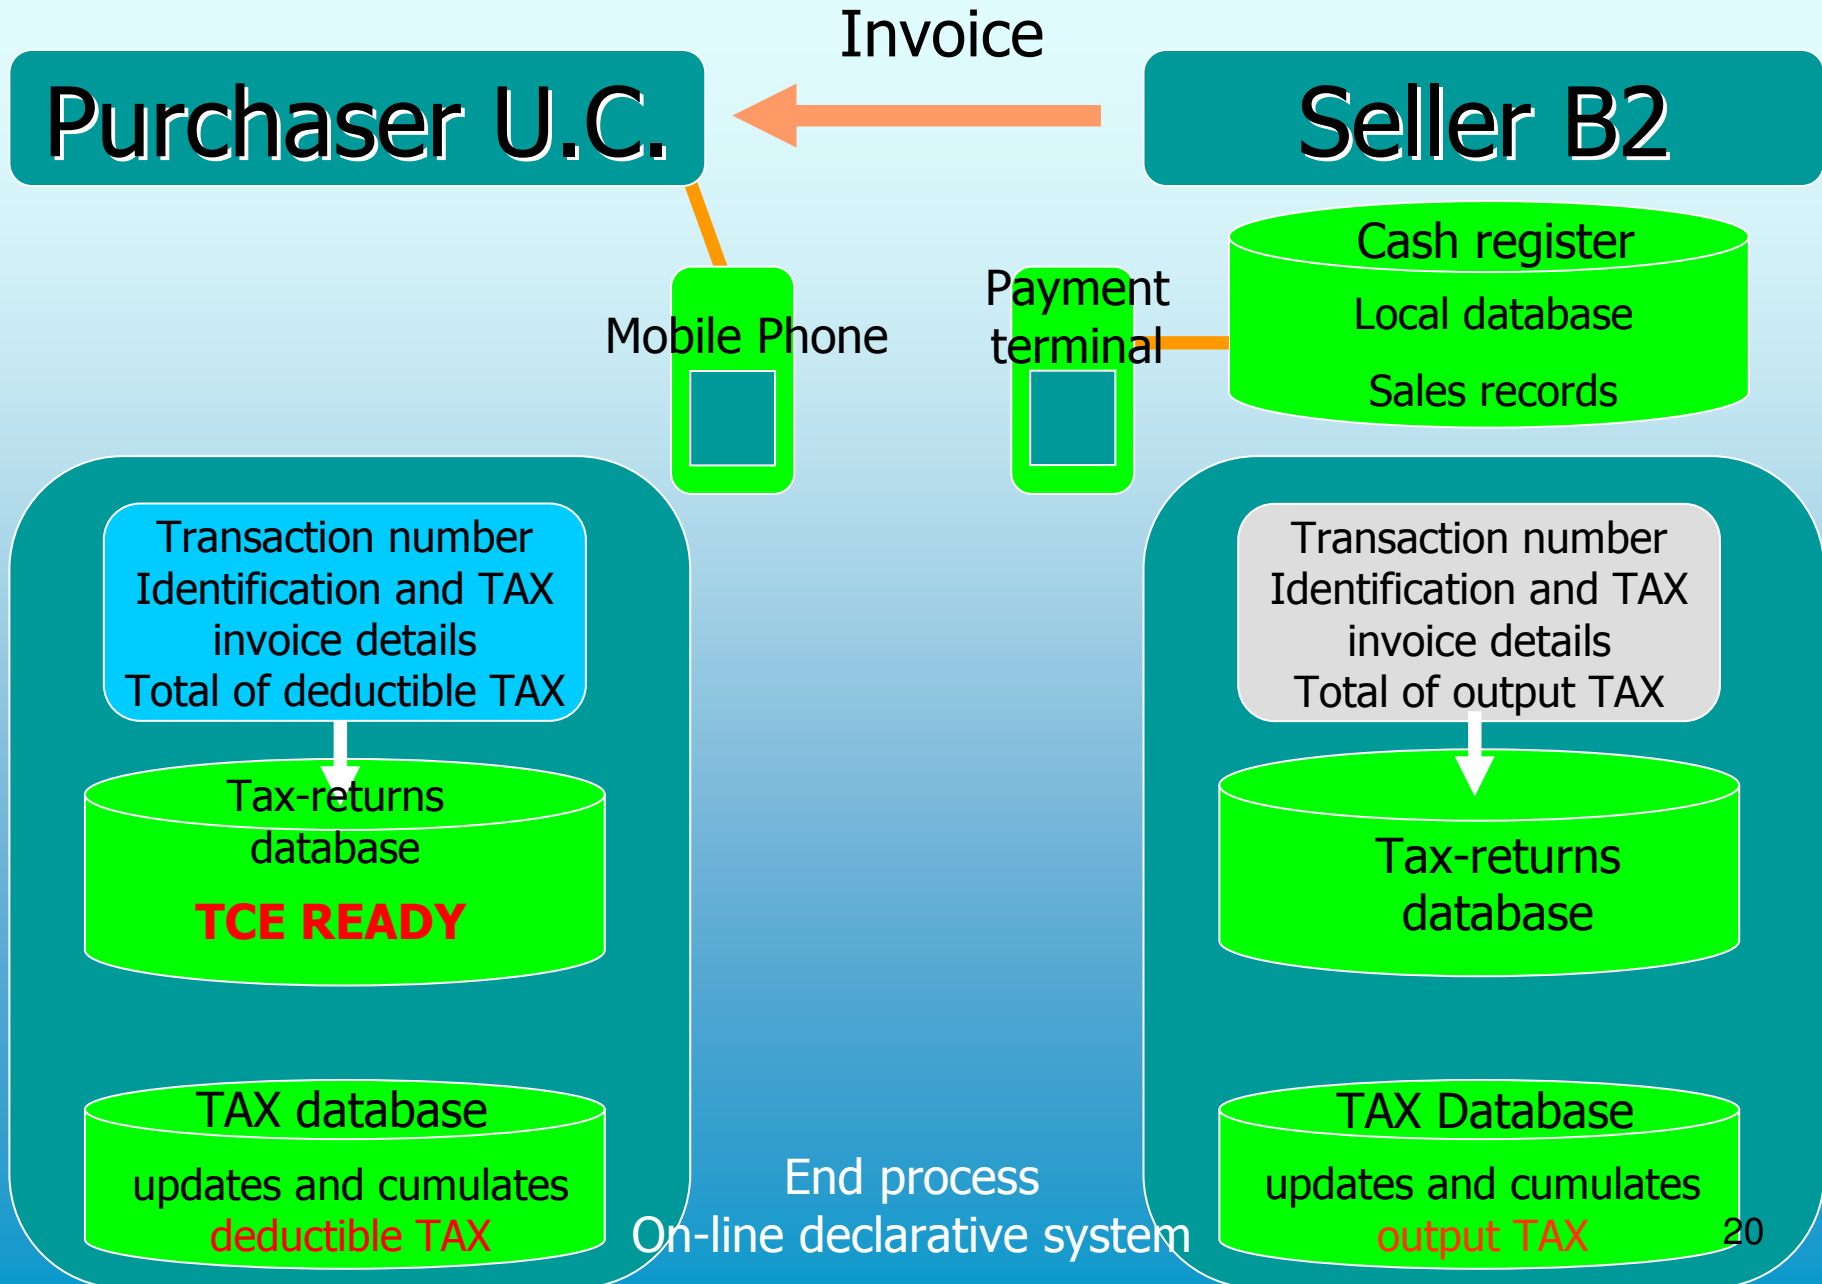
Invoice

Purchaser U.C.

Seller B2

Cash register
Local database
Sales records

Mobile Phone

Payment terminal

Transaction number
Identification and TAX invoice details
Total of deductible TAX

Tax-returns database
TCE READY

TAX database
updates and cumulates
deductible TAX

Transaction number
Identification and TAX invoice details
Total of output TAX

Tax-returns database

TAX Database
updates and cumulates
output TAX

End process
On-line declarative system

20